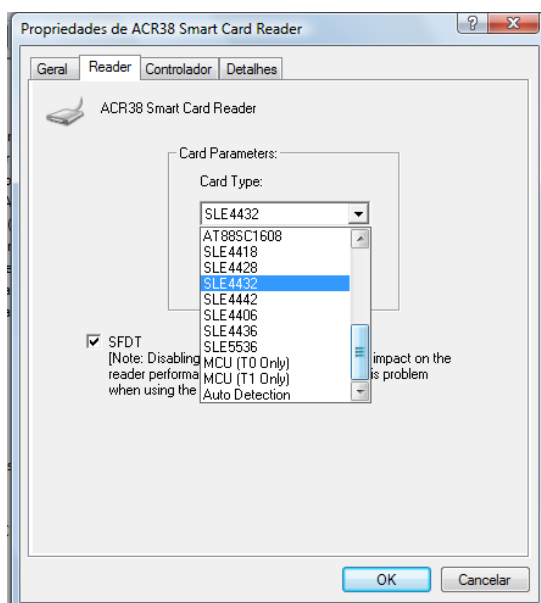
Propriedades de ACR38 Smart Card Reader

?
X

Geral
Reader
Controlador
Detalhes

ACR38 Smart Card Reader

Card Parameters:

Card Type:

SLE4432

AT88SC1608
SLE4418
SLE4428
SLE4432
SLE4442
SLE4406
SLE4436
SLE5536
MCU (T0 Only)
MCU (T1 Only)
Auto Detection

SFDT
[Note: Disabling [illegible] impact on the reader performa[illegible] is problem when using the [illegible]

OK
Cancelar